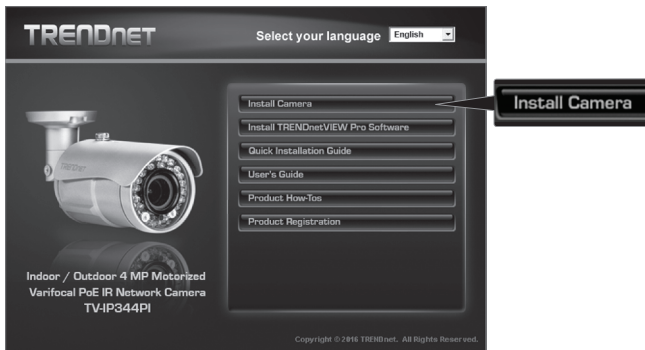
TRENDnet

Select your language English

Install Camera

Install TRENDnetVIEW Pro Software

Quick Installation Guide

User's Guide

Product How-Tos

Product Registration

Install Camera

TRENDnet

Indoor / Outdoor 4 MP Motorized Varifocal PoE IR Network Camera TV-IP344PI

Copyright © 2016 TRENDnet. All Rights Reserved.